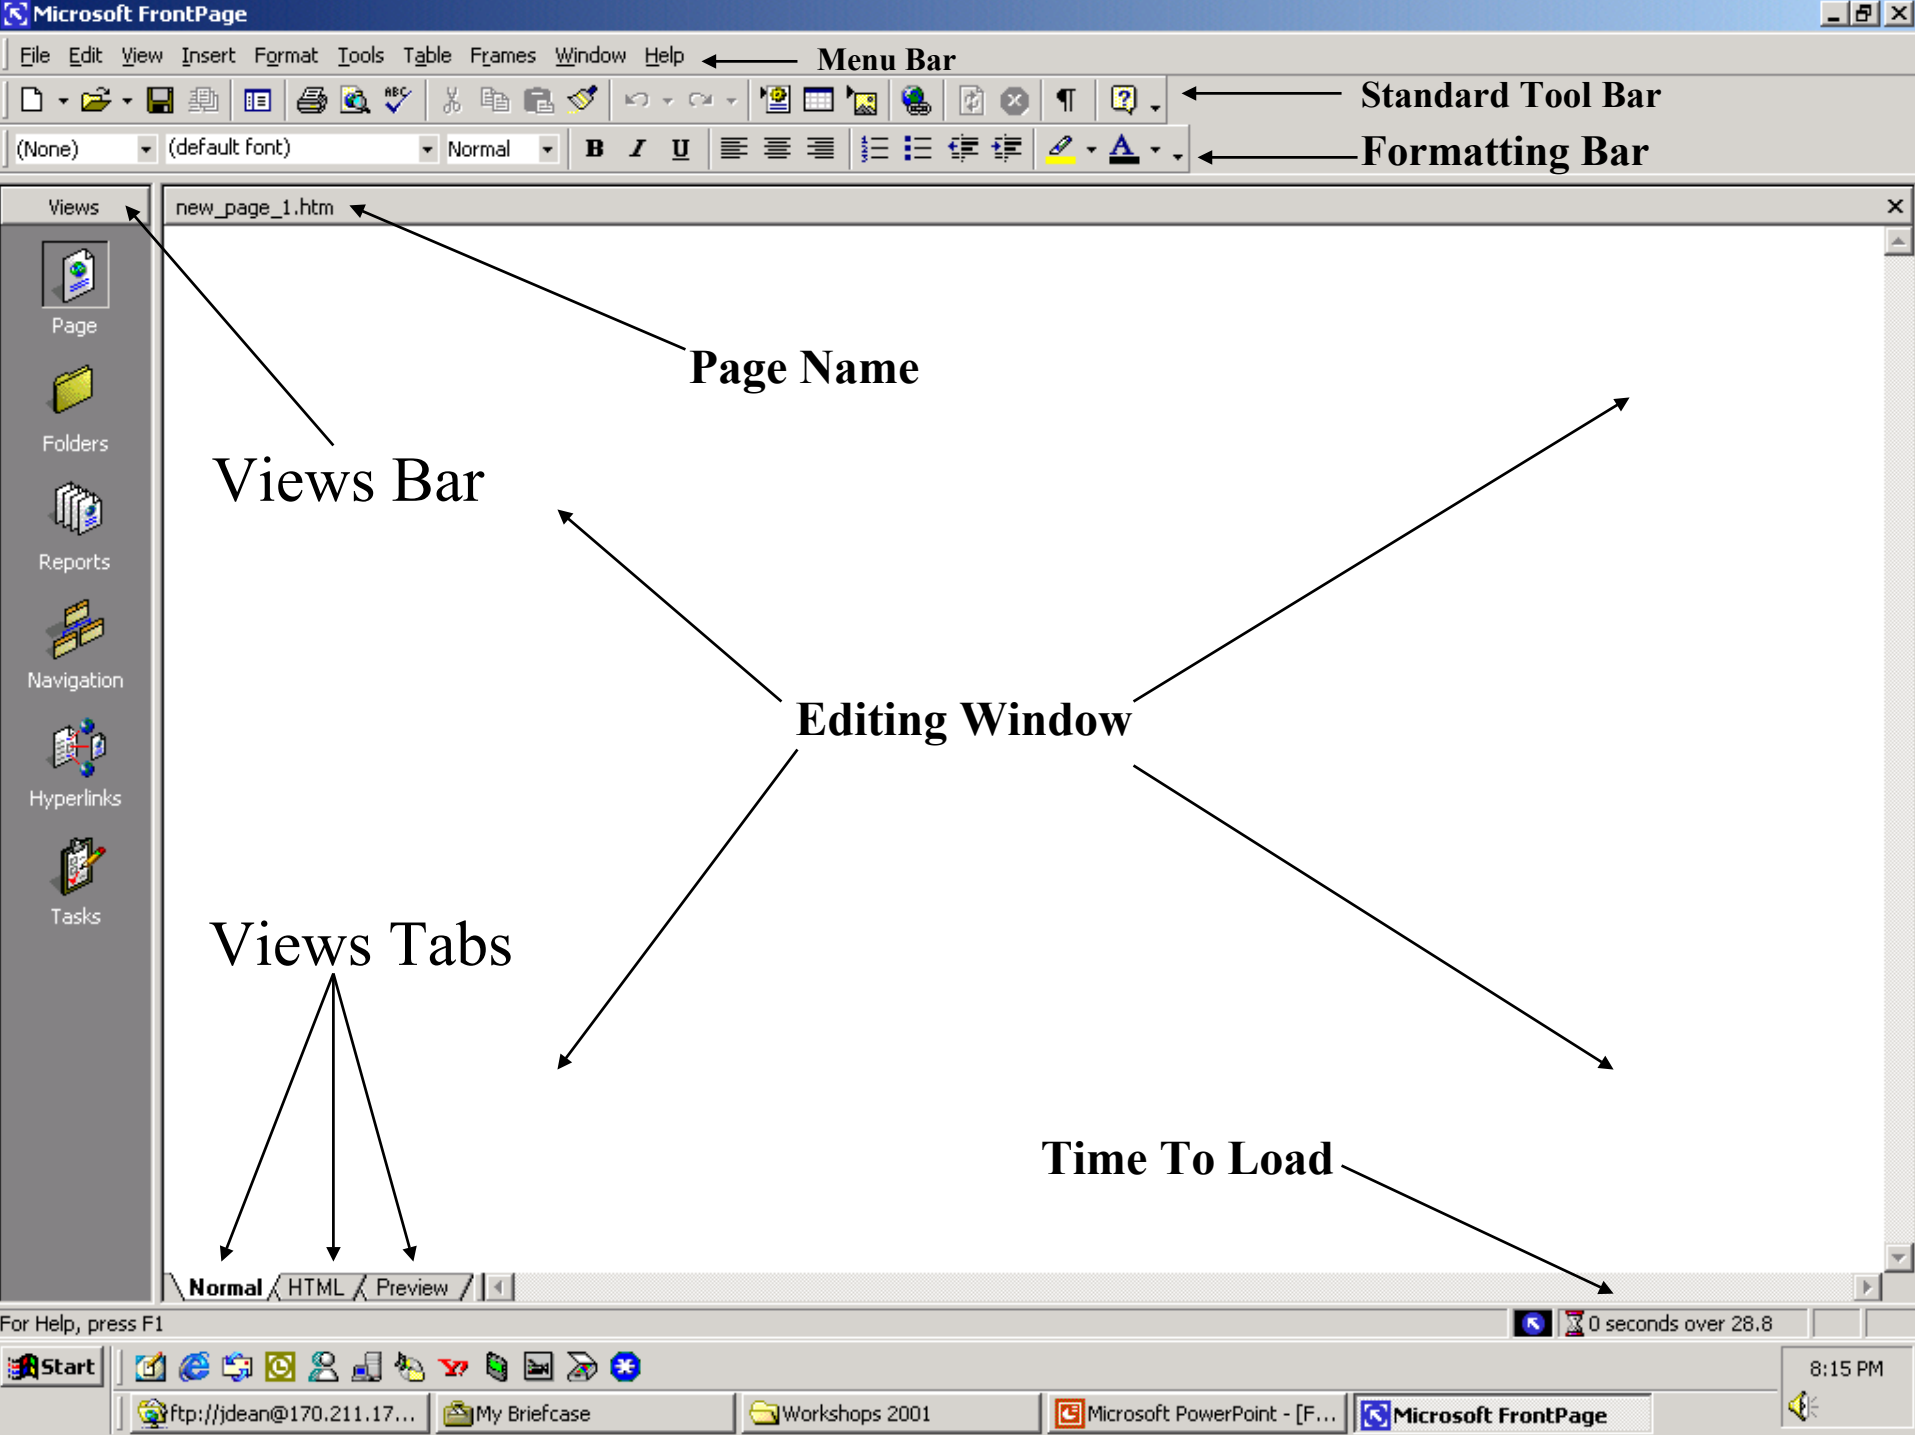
Microsoft FrontPage

File Edit View Insert Format Tools Table Frames Window Help

Menu Bar

Standard Tool Bar

(None) (default font) Normal B I U

Formatting Bar

Views

new_page_1.htm

Page

Folders

Reports

Navigation

Hyperlinks

Tasks

Page Name

Views Bar

Editing Window

Views Tabs

Time To Load

Normal HTML Preview

For Help, press F1

0 seconds over 28.8

Start

8:15 PM

ftp://jdean@170.211.17...

My Briefcase

Workshops 2001

Microsoft PowerPoint - [F...

Microsoft FrontPage